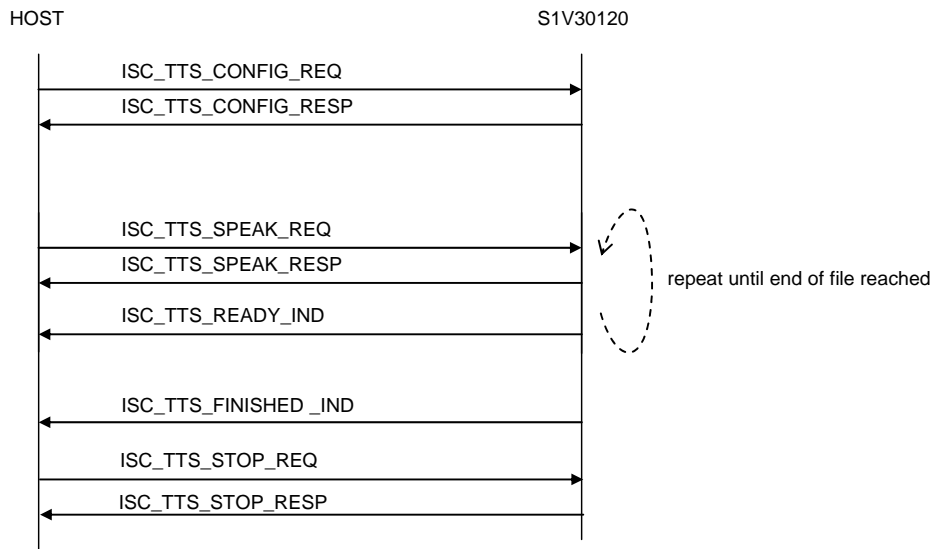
HOST

S1V30120

ISC_TTS_CONFIG_REQ

ISC_TTS_CONFIG_RESP

ISC_TTS_SPEAK_REQ

ISC_TTS_SPEAK_RESP

repeat until end of file reached

ISC_TTS_READY_IND

ISC_TTS_FINISHED _IND

ISC_TTS_STOP_REQ

ISC_TTS_STOP_RESP